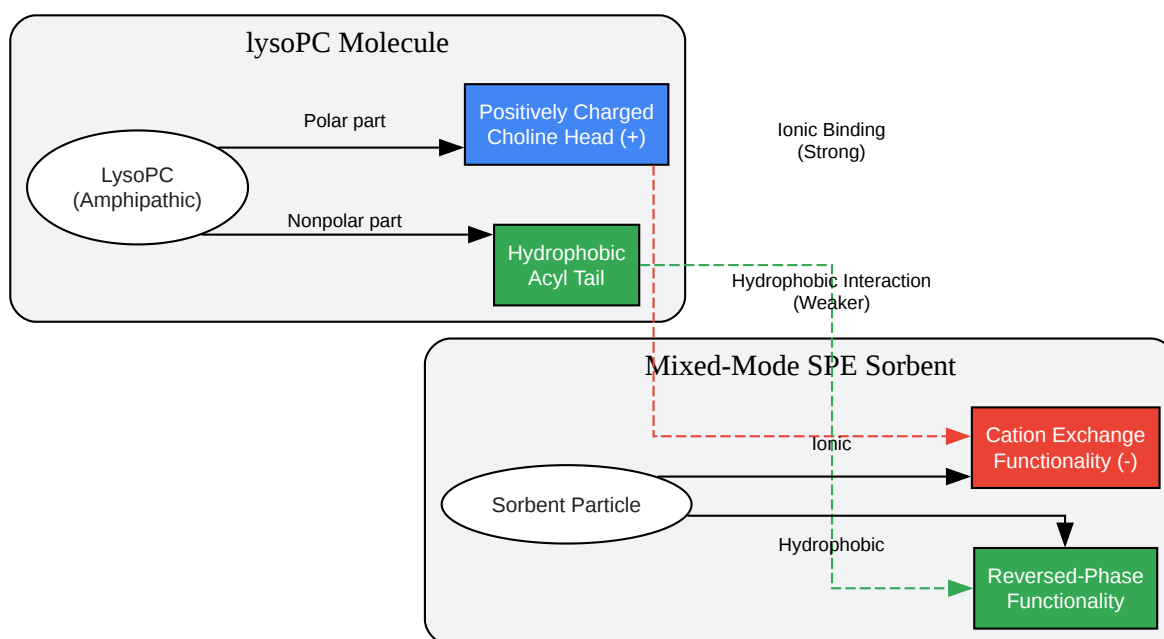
lysoPC Molecule

LysoPC (Amphipathic)

Polar part

Positively Charged Choline Head (+)

Nonpolar part

Hydrophobic Acyl Tail

Ionic Binding (Strong)

Hydrophobic Interaction (Weaker)

Mixed-Mode SPE Sorbent

Sorbent Particle

Ionic

Cation Exchange Functionality (-)

Hydrophobic

Reversed-Phase Functionality